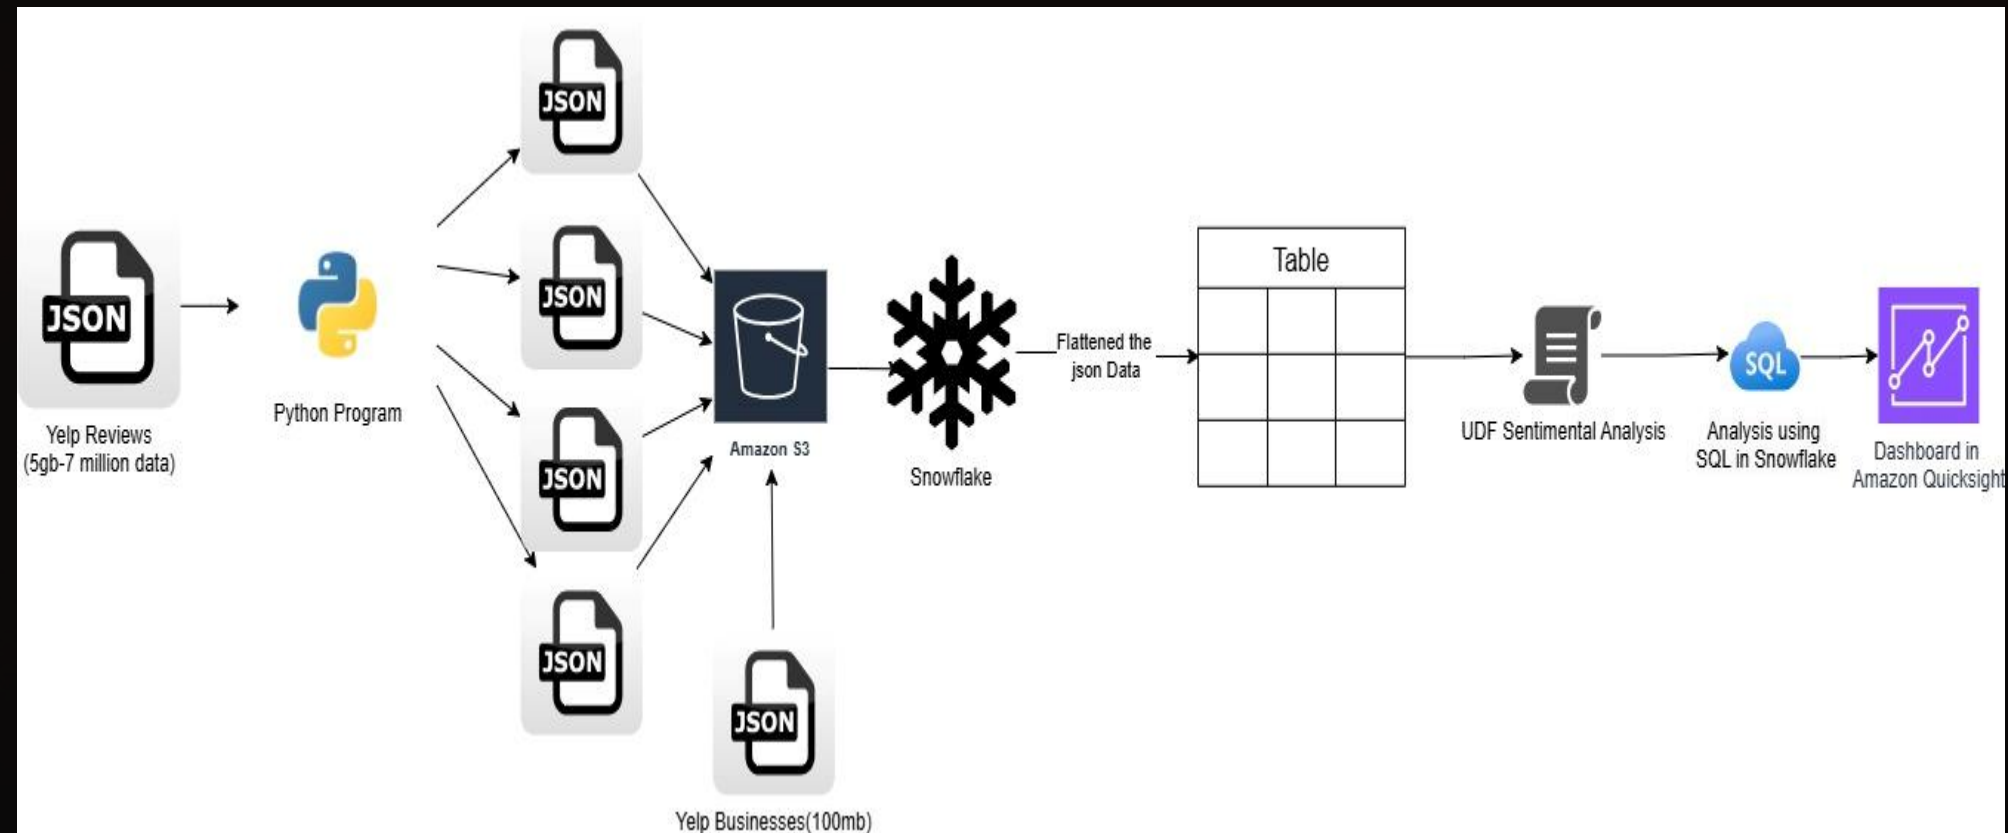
JSON

Yelp Reviews
(5gb-7 million data)

Python Program

JSON

JSON

JSON

JSON

Amazon S3

JSON

Yelp Businesses(100mb)

Snowflake

Flattened the json Data

| Table | | |
|---|---|---|
| | | |
| | | |
| | | |

UDF Sentimental Analysis

SQL

Analysis using SQL in Snowflake

Dashboard in Amazon Quicksight